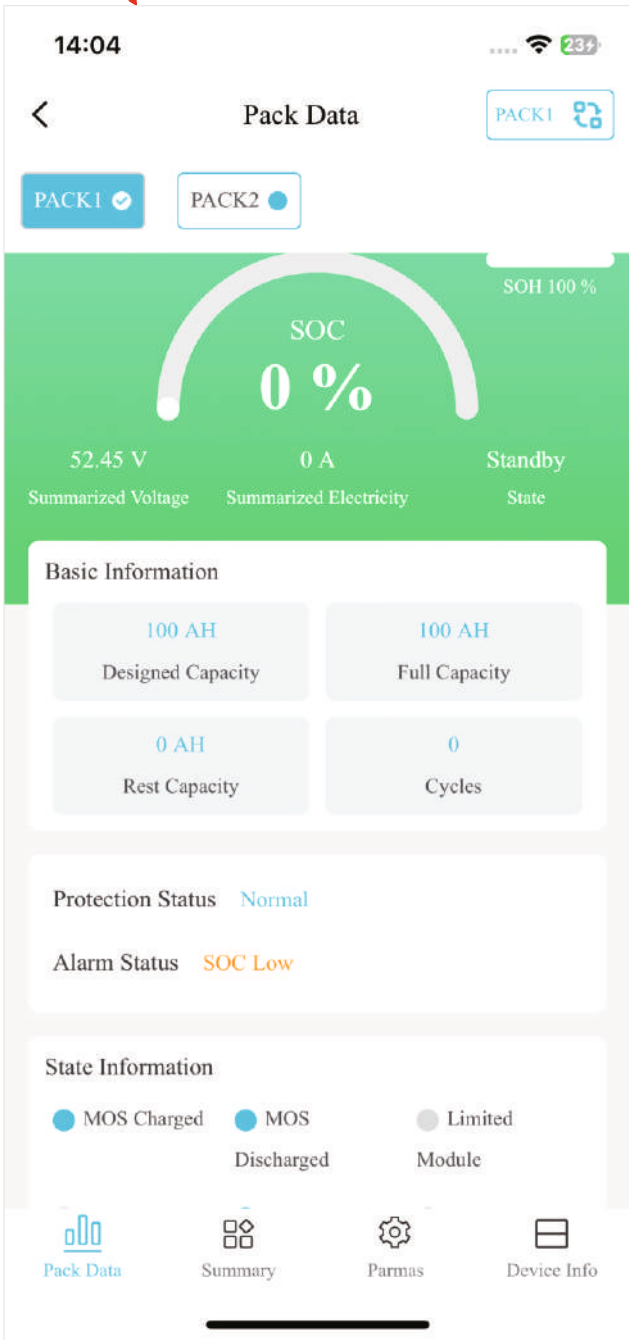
14:04

23

Pack Data

PACK1

PACK1

PACK2

SOH 100 %

SOC

0 %

52.45 V
Summarized Voltage

0 A
Summarized Electricity

Standby
State

Basic Information

| 100 AH<br>Designed Capacity | 100 AH<br>Full Capacity |
|---|---|
| 0 AH<br>Rest Capacity | 0<br>Cycles |

Protection Status Normal

Alarm Status SOC Low

State Information

MOS Charged
MOS Discharged
Limited Module

Pack Data
Summary
Parmas
Device Info